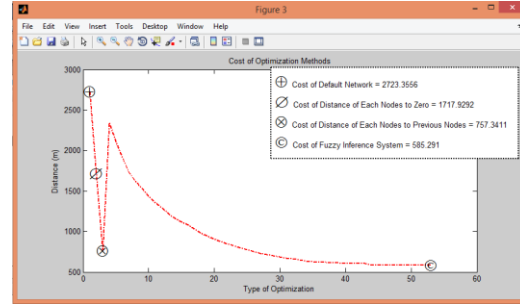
Figure 3

File Edit View Insert Tools Desktop Window Help

Cost of Optimization Methods

Cost of Default Network = 2723.3556

Cost of Distance of Each Nodes to Zero = 1717.9292

Cost of Distance of Each Nodes to Previous Nodes = 757.3411

Cost of Fuzzy Inference System = 585.291

3000
2500
2000
1500
1000
500

Distance (m)

0
10
20
30
40
50
60

Type of Optimization